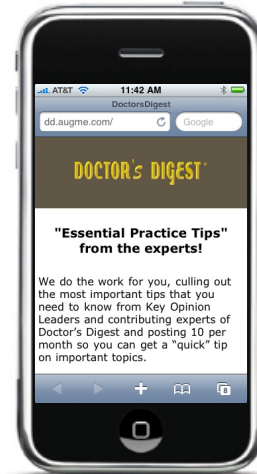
AT&T 11:42 AM

DoctorsDigest

dd.augme.com/

Google

DOCTOR's DIGEST®

"Essential Practice Tips" from the experts!

We do the work for you, culling out the most important tips that you need to know from Key Opinion Leaders and contributing experts of Doctor's Digest and posting 10 per month so you can get a "quick" tip on important topics.

8